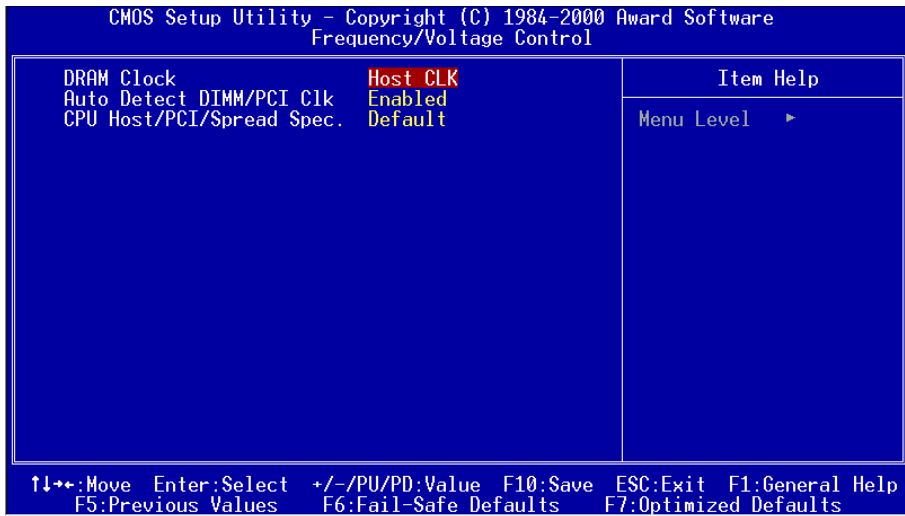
CMOS Setup Utility - Copyright (C) 1984-2000 Award Software
Frequency/Voltage Control

DRAM Clock Host CLK
Auto Detect DIMM/PCI Clk Enabled
CPU Host/PCI/Spread Spec. Default

Item Help

Menu Level ►

↑↓→←:Move Enter:Select +/-/PU/PD:Value F10:Save ESC:Exit F1:General Help
F5:Previous Values F6:Fail-Safe Defaults F7:Optimized Defaults